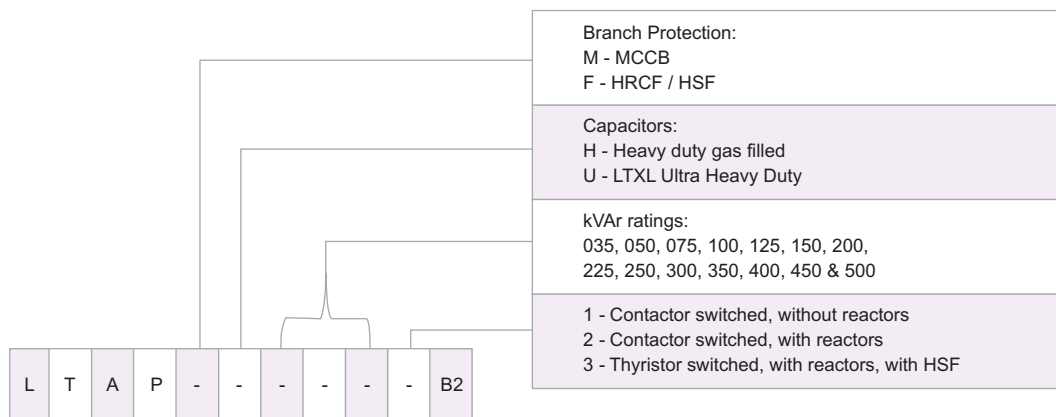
Branch Protection:
M - MCCB
F - HRCF / HSF

Capacitors:
H - Heavy duty gas filled
U - LTXL Ultra Heavy Duty

kVAr ratings:
035, 050, 075, 100, 125, 150, 200, 225, 250, 300, 350, 400, 450 & 500

1 - Contactor switched, without reactors
2 - Contactor switched, with reactors
3 - Thyristor switched, with reactors, with HSF

| L | T | A | P | - | - | - | - | - | - | B2 |
|---|---|---|---|---|---|---|---|---|---|---|